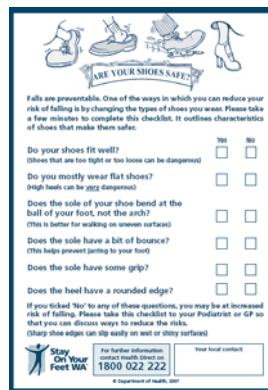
ARE YOUR SHOES SAFE?

Falls are preventable. One of the ways in which you can reduce your risk of falling is by changing the types of shoes you wear. Please take a few minutes to complete this checklist. It outlines characteristics of shoes that make them safer.

| | Yes | No |
|---|---|---|
| Do your shoes fit well? (Shoes that are too tight or too loose can be dangerous) | ☐ | ☐ |
| Do you mostly wear flat shoes? (High heels can be very dangerous) | ☐ | ☐ |
| Does the sole of your shoe bend at the ball of your foot, not the arch? (This is better for walking on uneven surfaces) | ☐ | ☐ |
| Does the sole have a bit of bounce? (This helps prevent jarring to your foot) | ☐ | ☐ |
| Does the sole have some grip? | ☐ | ☐ |
| Does the heel have a rounded edge? | ☐ | ☐ |

If you ticked 'No' to any of these questions, you may be at increased risk of falling. Please take this checklist to your Podiatrist or GP so that you can discuss ways to reduce the risks. (Sharp shoe edges can slip easily on wet or shiny surfaces)

Stay On Your Feet WA

For further information contact Health Direct on 1800 022 222

Your local contact

© Department of Health, 2007